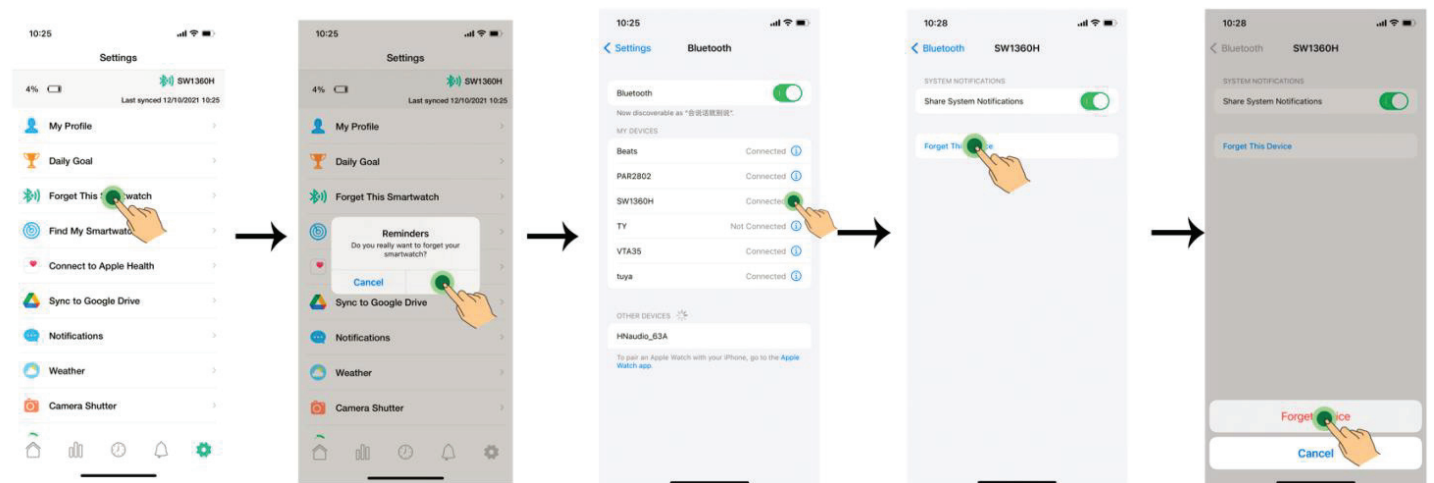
10:25

Settings

4%

SW1360H

Last synced 12/10/2021 10:25

My Profile

Daily Goal

Forget This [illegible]watch

Find My Smartwatc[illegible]

Connect to Apple Health

Sync to Google Drive

Notifications

Weather

Camera Shutter

10:25

Settings

4%

SW1360H

Last synced 12/10/2021 10:25

My Profile

Daily Goal

Forget This Smartwatch

Reminders

Do you really want to forget your smartwatch?

Cancel

Sync to Google Drive

Notifications

Weather

Camera Shutter

10:25

Settings Bluetooth

Bluetooth

Now discoverable as "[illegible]".

MY DEVICES

Beats Connected

PAR2802 Connected

SW1360H Connected

TY Not Connected

VTA35 Connected

tuya Connected

OTHER DEVICES

HNaudio_63A

To pair an Apple Watch with your iPhone, go to the Apple Watch app.

10:28

Bluetooth SW1360H

SYSTEM NOTIFICATIONS

Share System Notifications

Forget This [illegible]ce

10:28

Bluetooth SW1360H

SYSTEM NOTIFICATIONS

Share System Notifications

Forget This Device

Forget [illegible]ice

Cancel